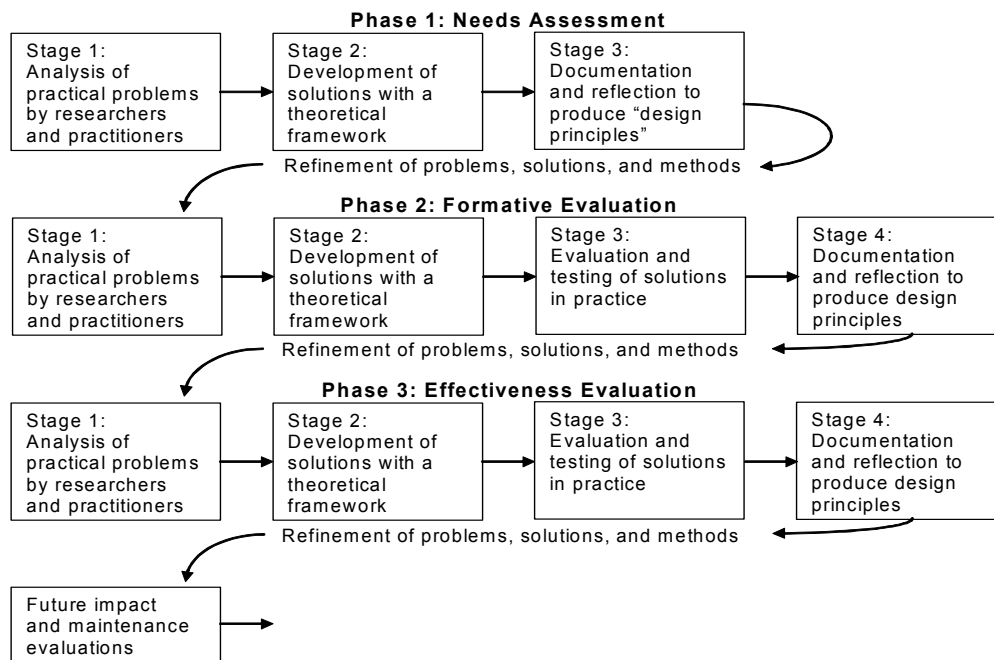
Phase 1: Needs Assessment

Stage 1: Analysis of practical problems by researchers and practitioners

Stage 2: Development of solutions with a theoretical framework

Stage 3: Documentation and reflection to produce “design principles”

Refinement of problems, solutions, and methods

Phase 2: Formative Evaluation

Stage 1: Analysis of practical problems by researchers and practitioners

Stage 2: Development of solutions with a theoretical framework

Stage 3: Evaluation and testing of solutions in practice

Stage 4: Documentation and reflection to produce design principles

Refinement of problems, solutions, and methods

Phase 3: Effectiveness Evaluation

Stage 1: Analysis of practical problems by researchers and practitioners

Stage 2: Development of solutions with a theoretical framework

Stage 3: Evaluation and testing of solutions in practice

Stage 4: Documentation and reflection to produce design principles

Refinement of problems, solutions, and methods

Future impact and maintenance evaluations